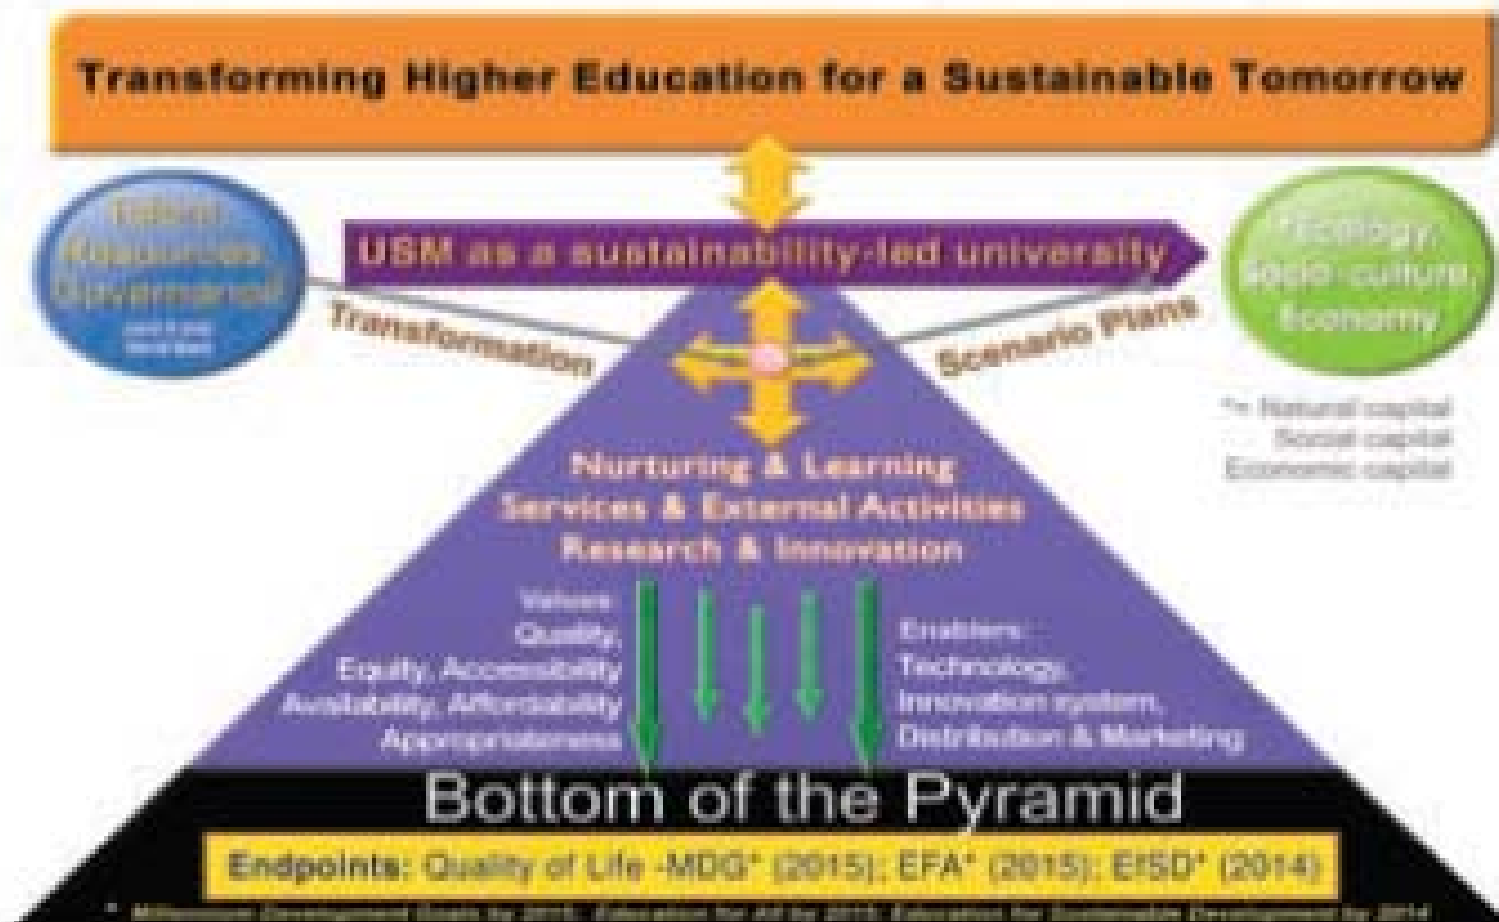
Transforming Higher Education for a Sustainable Tomorrow

Talent Resources Empowered
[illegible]

USM as a sustainability-led university

Transformation

Scenario Plans

*Ecology, Socio-culture, Economy

*= Natural capital
Social capital
Economic capital

Nurturing & Learning
Services & External Activities
Research & Innovation

Values:
Quality,
Equity, Accessibility
Availability, Affordability
Appropriateness

Enablers:
Technology,
Innovation system,
Distribution & Marketing

Bottom of the Pyramid

Endpoints: Quality of Life -MDG* (2015); EFA* (2015); EfSD* (2014)

* Millennium Development Goals by 2015; Education for All by 2015; Education for Sustainable Development by 2014